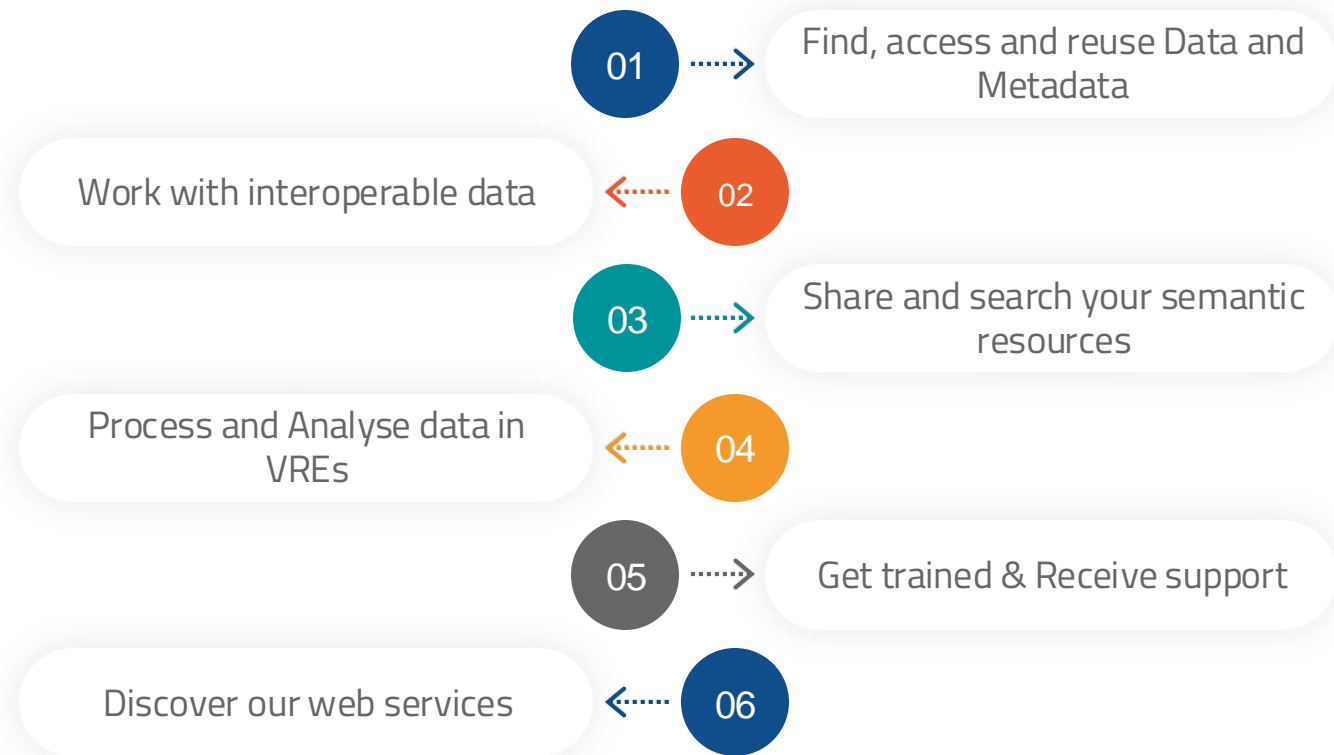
01
Find, access and reuse Data and Metadata

Work with interoperable data
02

03
Share and search your semantic resources

Process and Analyse data in VREs
04

05
Get trained & Receive support

Discover our web services
06